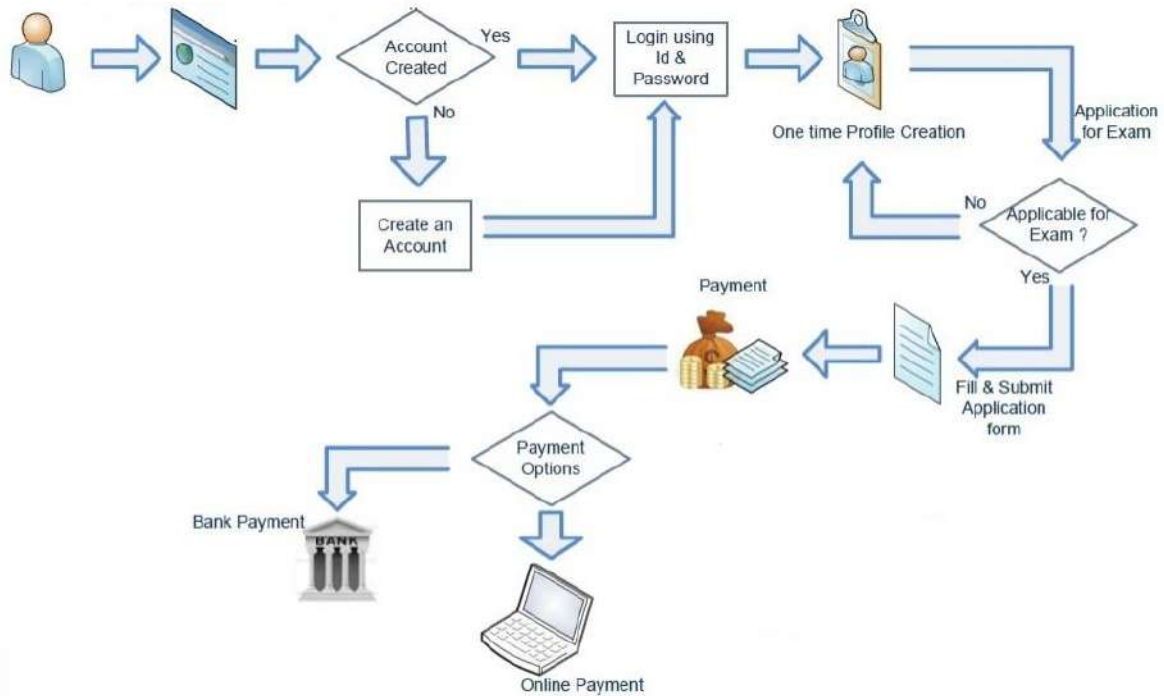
Account Created

Yes

No

Login using Id & Password

One time Profile Creation

Application for Exam

Create an Account

No

Applicable for Exam ?

Yes

Payment

Fill & Submit Application form

Payment Options

Bank Payment

BANK

Online Payment